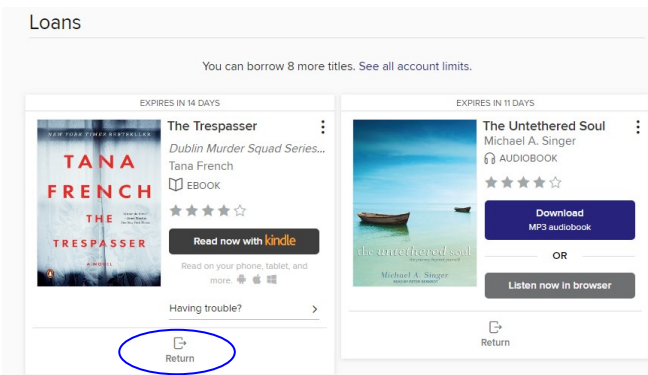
Loans

You can borrow 8 more titles. See all account limits.

EXPIRES IN 14 DAYS

NEW YORK TIMES BESTSELLER

TANA FRENCH

THE TRESPASSER

A NOVEL

The Trespasser

Dublin Murder Squad Series...

Tana French

EBOOK

Read now with kindle

Read on your phone, tablet, and more.

Having trouble?

Return

EXPIRES IN 11 DAYS

the untethered soul

Michael A. Singer

The Untethered Soul

Michael A. Singer

AUDIOBOOK

Download

MP3 audiobook

OR

Listen now in browser

Return